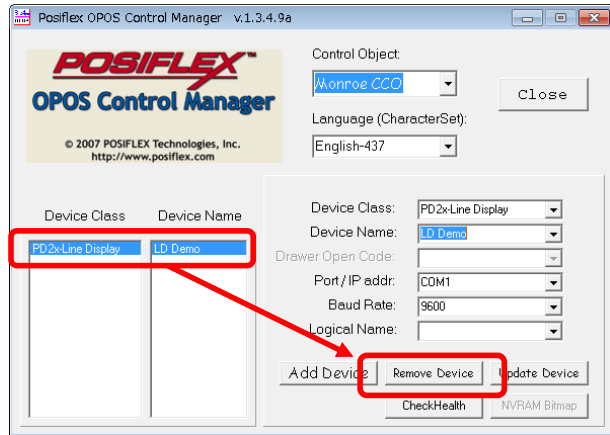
Posiflex OPOS Control Manager v.1.3.4.9a

POSIFLEX
OPOS Control Manager
© 2007 POSIFLEX Technologies, Inc.
http://www.posiflex.com

Control Object:
Monroe CCO
Close
Language (CharacterSet):
English-437

Device Class
Device Name
PD2x-Line Display
LD Demo

Device Class: PD2x-Line Display
Device Name: LD Demo
Drawer Open Code:
Port / IP addr: COM1
Baud Rate: 9600
Logical Name:

Add Device
Remove Device
Update Device
CheckHealth
NVRAM Bitmap